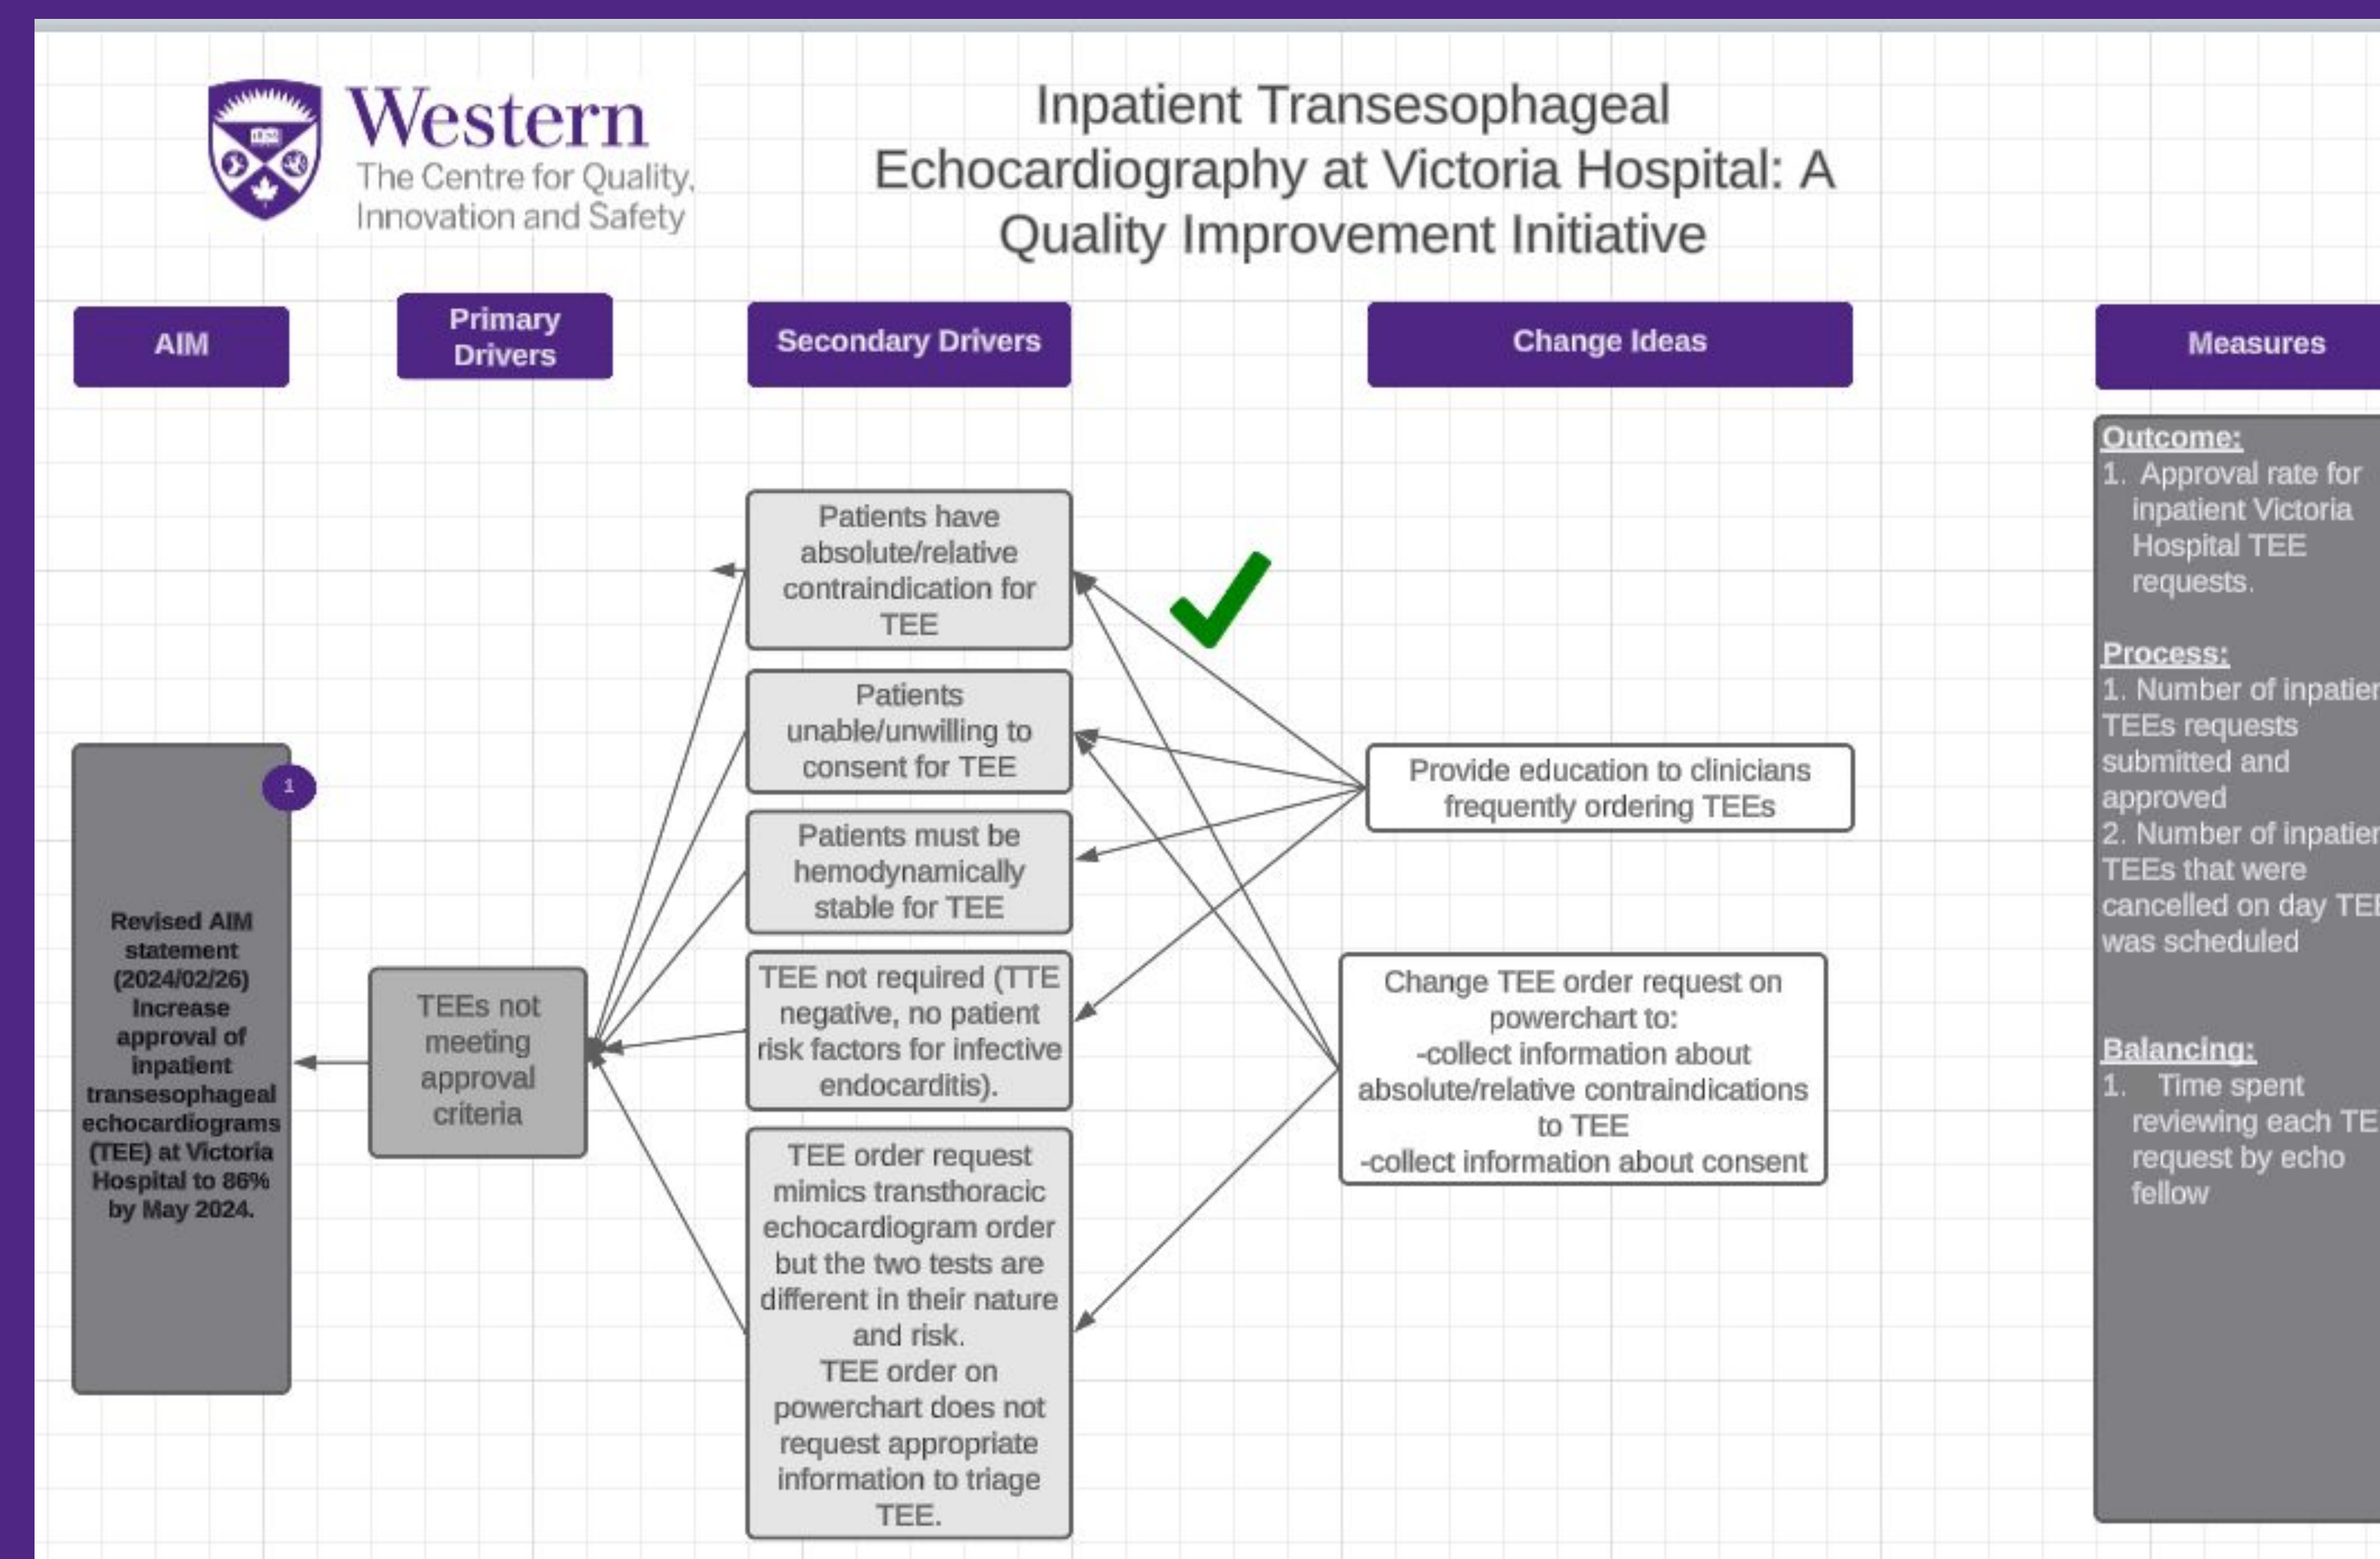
Western
The Centre for Quality, Innovation and Safety

Inpatient Transesophageal Echocardiography at Victoria Hospital: A Quality Improvement Initiative

AIM

Primary Drivers

Secondary Drivers

Change Ideas

Measures

1

Revised AIM statement (2024/02/26) Increase approval of inpatient transesophageal echocardiograms (TEE) at Victoria Hospital to 86% by May 2024.

TEEs not meeting approval criteria

Patients have absolute/relative contraindication for TEE

Patients unable/unwilling to consent for TEE

Patients must be hemodynamically stable for TEE

TEE not required (TTE negative, no patient risk factors for infective endocarditis).

TEE order request mimics transthoracic echocardiogram order but the two tests are different in their nature and risk. TEE order on powerchart does not request appropriate information to triage TEE.

Provide education to clinicians frequently ordering TEEs

Change TEE order request on powerchart to: -collect information about absolute/relative contraindications to TEE -collect information about consent

Outcome:
1. Approval rate for inpatient Victoria Hospital TEE requests.

Process:
1. Number of inpatien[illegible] TEEs requests submitted and approved
2. Number of inpatien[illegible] TEEs that were cancelled on day TE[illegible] was scheduled

Balancing:
1. Time spent reviewing each TE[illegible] request by echo fellow